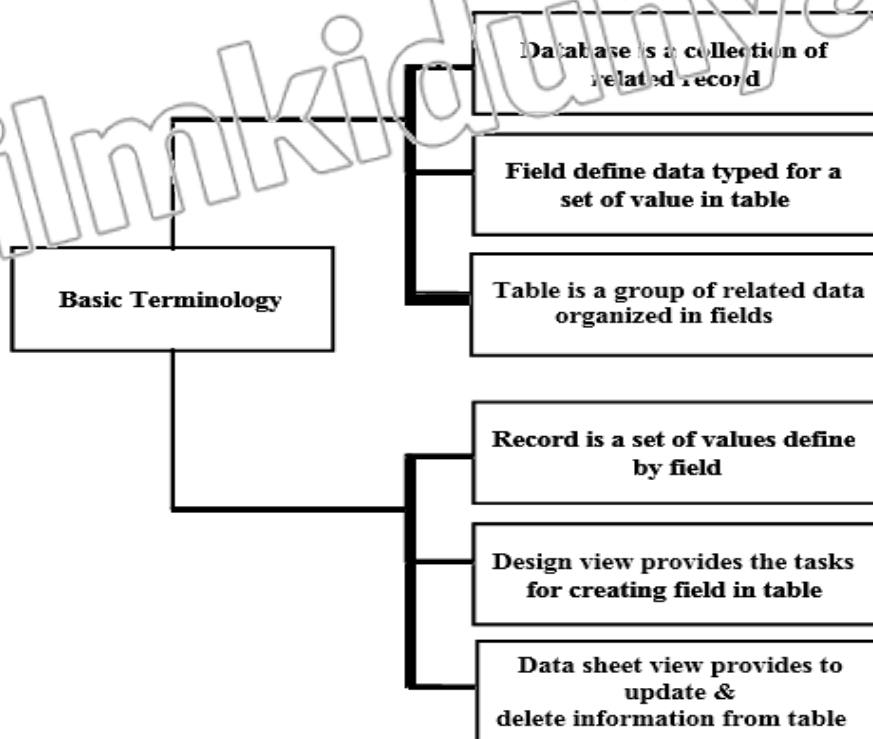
ilmkidunya

Basic Terminology

Database is a collection of related record

Field define data typed for a set of value in table

Table is a group of related data organized in fields

Record is a set of values define by field

Design view provides the tasks for creating field in table

Data sheet view provides to update & delete information from table